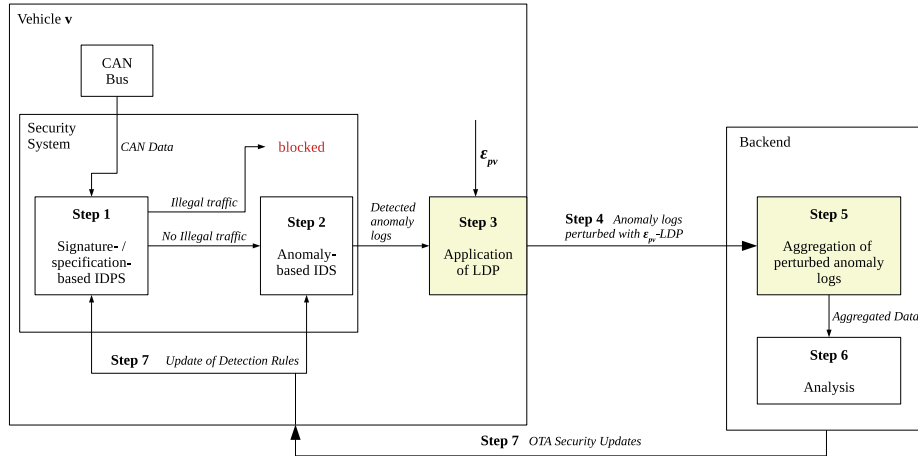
Vehicle **v**

CAN Bus

Security System

*CAN Data*

blocked

*Illegal traffic*

**Step 1**

Signature- / specification-based IDPS

*No Illegal traffic*

**Step 2**

Anomaly-based IDS

*Detected anomaly logs*

$\varepsilon_{pv}$

**Step 3**

Application of LDP

**Step 4** *Anomaly logs perturbed with $\varepsilon_{pv}$-LDP*

Backend

**Step 5**

Aggregation of perturbed anomaly logs

*Aggregated Data*

**Step 6**

Analysis

**Step 7** *Update of Detection Rules*

**Step 7** *OTA Security Updates*